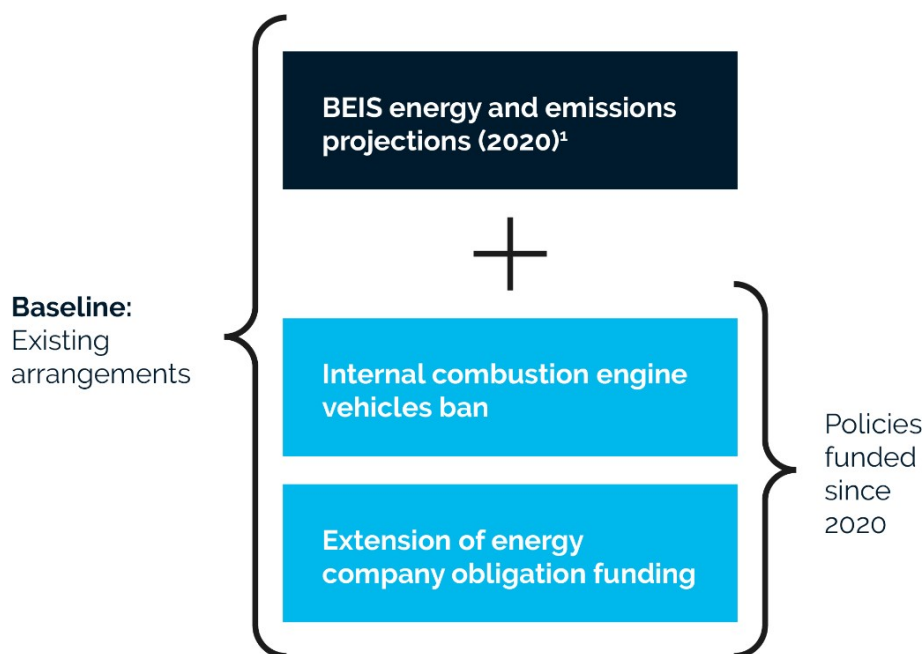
Baseline:
Existing arrangements

BEIS energy and emissions projections (2020)$^1$

+

Internal combustion engine vehicles ban

Extension of energy company obligation funding

Policies funded since 2020